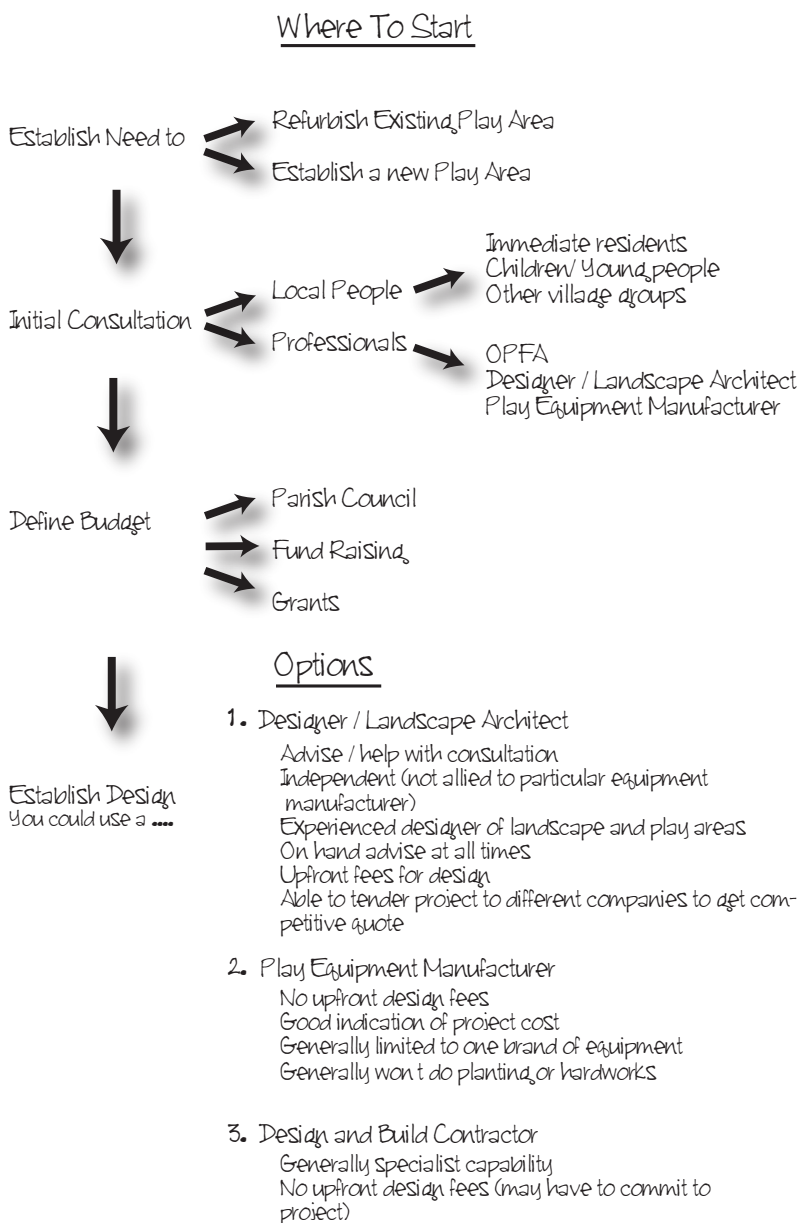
Where To Start

Establish Need to

Refurbish Existing Play Area

Establish a new Play Area

Initial Consultation

Local People

Immediate residents
Children/ Young people
Other village groups

Professionals

OPFA
Designer / Landscape Architect
Play Equipment Manufacturer

Define Budget

Parish Council

Fund Raising

Grants

Options

Establish Design
You could use a ....

1. Designer / Landscape Architect
Advise / help with consultation
Independent (not allied to particular equipment manufacturer)
Experienced designer of landscape and play areas
On hand advise at all times
Upfront fees for design
Able to tender project to different companies to get competitive quote

2. Play Equipment Manufacturer
No upfront design fees
Good indication of project cost
Generally limited to one brand of equipment
Generally won t do planting or hardworks

3. Design and Build Contractor
Generally specialist capability
No upfront design fees (may have to commit to project)